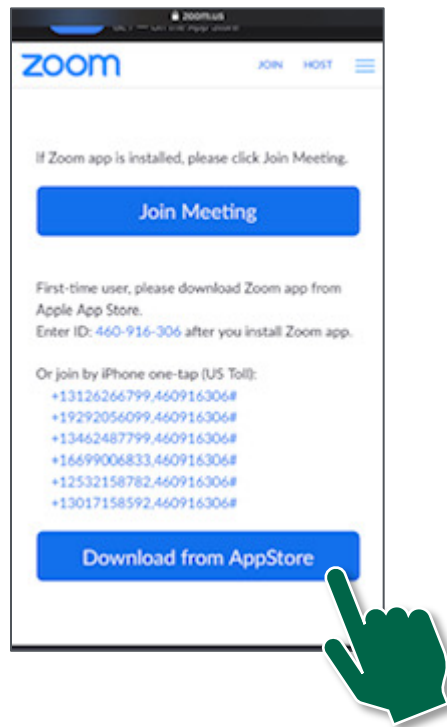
zoom.us
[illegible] on the App Store

zoom
JOIN HOST

If Zoom app is installed, please click Join Meeting.

Join Meeting

First-time user, please download Zoom app from Apple App Store.
Enter ID: 460-916-306 after you install Zoom app.

Or join by iPhone one-tap (US Toll):
+13126266799,460916306#
+19292056099,460916306#
+13462487799,460916306#
+16699006833,460916306#
+12532158782,460916306#
+13017158592,460916306#

Download from AppStore